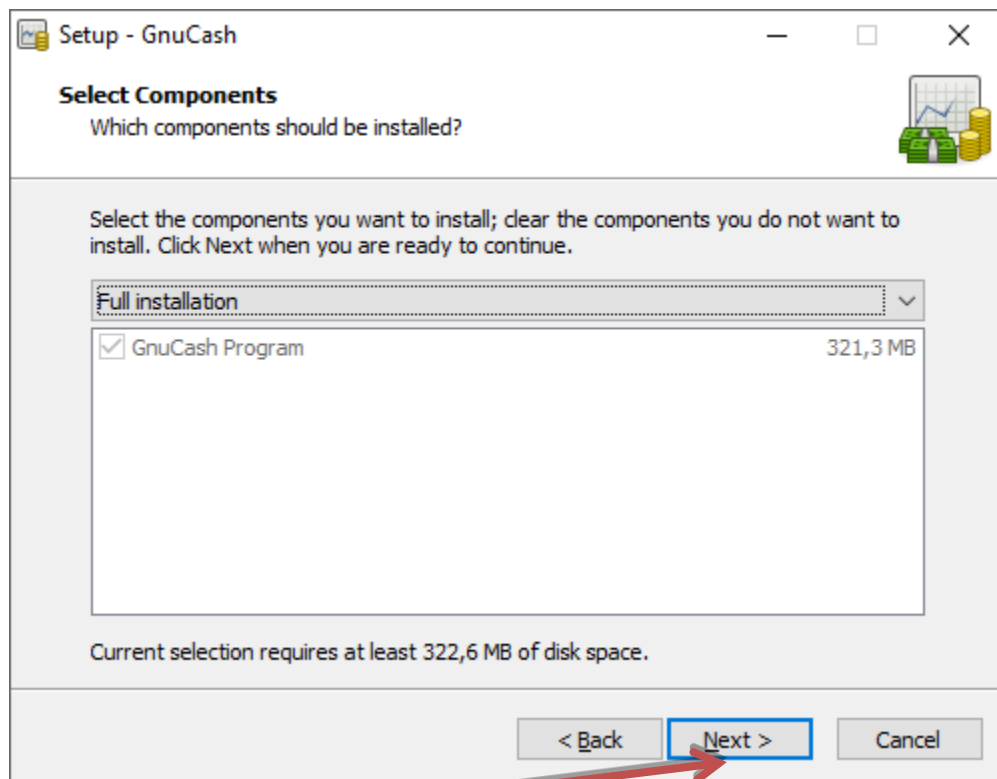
Setup - GnuCash

Select Components
Which components should be installed?

Select the components you want to install; clear the components you do not want to install. Click Next when you are ready to continue.

Full installation

GnuCash Program 321,3 MB

Current selection requires at least 322,6 MB of disk space.

< Back
Next >
Cancel